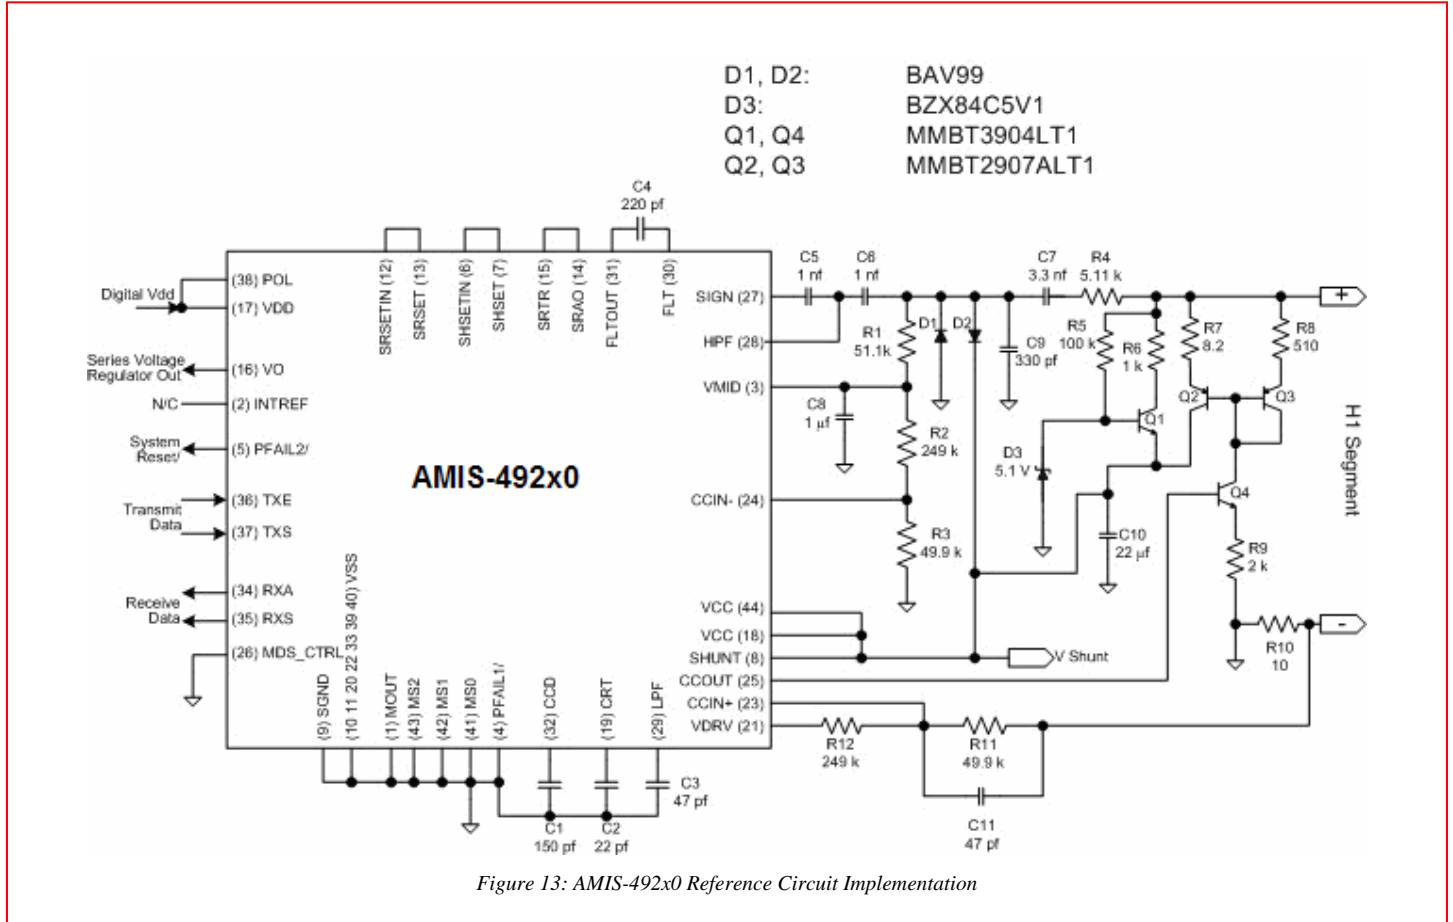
D1, D2: BAV99
D3: BZX84C5V1
Q1, Q4 MMBT3904LT1
Q2, Q3 MMBT2907ALT1

C4
220 pf

Digital Vdd
(38) POL
(17) VDD
Series Voltage Regulator Out
(16) VO
N/C
(2) INTREF
System Reset/
(5) PFAIL2/
Transmit Data
(36) TXE
(37) TXS
Receive Data
(34) RXA
(35) RXS
(26) MDS_CTRL

SRSETIN (12)
SRSET (13)
SHSETIN (6)
SHSET (7)
SRTR (15)
SRAO (14)
FLTOUT (31)
FLT (30)

AMIS-492x0

(10 11 20 22 33 39 40) VSS
(9) SGND
(1) MOUT
(43) MS2
(42) MS1
(41) MS0
(4) PFAIL1/
(32) CCD
(19) CRT
(29) LPF

SIGN (27)
HPF (28)
VMID (3)
CCIN- (24)
VCC (44)
VCC (18)
SHUNT (8)
CCOUT (25)
CCIN+ (23)
VDRV (21)

C5
1 nf
C6
1 nf
R1
51.1k
D1
D2
C8
1 µf
R2
249 k
R3
49.9 k
C7
3.3 nf
R4
5.11 k
C9
330 pf
R5
100 k
R6
1 k
Q1
D3
5.1 V
C10
22 µf
R7
8.2
R8
510
Q2
Q3
Q4
R9
2 k
R10
10
+
-
H1 Segment
V Shunt
R12
249 k
R11
49.9 k
C11
47 pf
C1
150 pf
C2
22 pf
C3
47 pf

Figure 13: AMIS-492x0 Reference Circuit Implementation